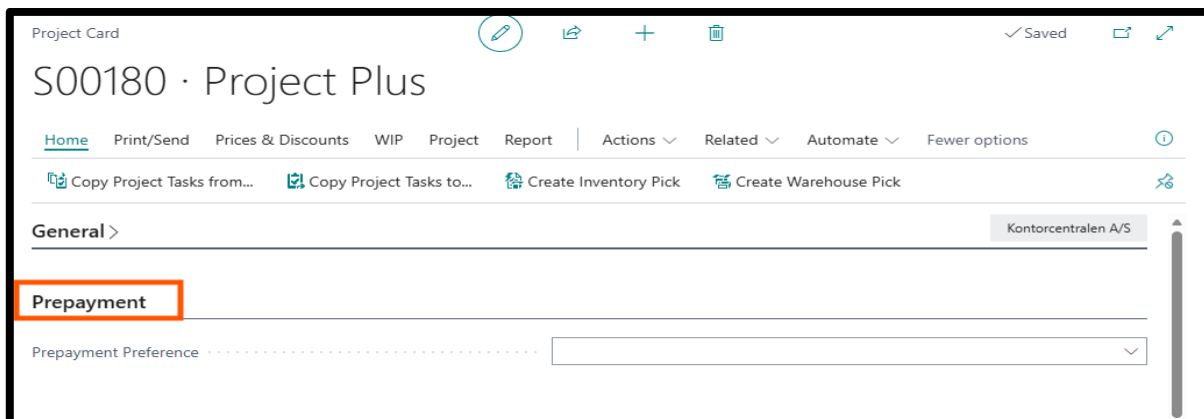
Project Card

✓Saved

S00180 · Project Plus

Home Print/Send Prices & Discounts WIP Project Report Actions Related Automate Fewer options

Copy Project Tasks from... Copy Project Tasks to... Create Inventory Pick Create Warehouse Pick

General >

Kontorcentralen A/S

Prepayment

Prepayment Preference